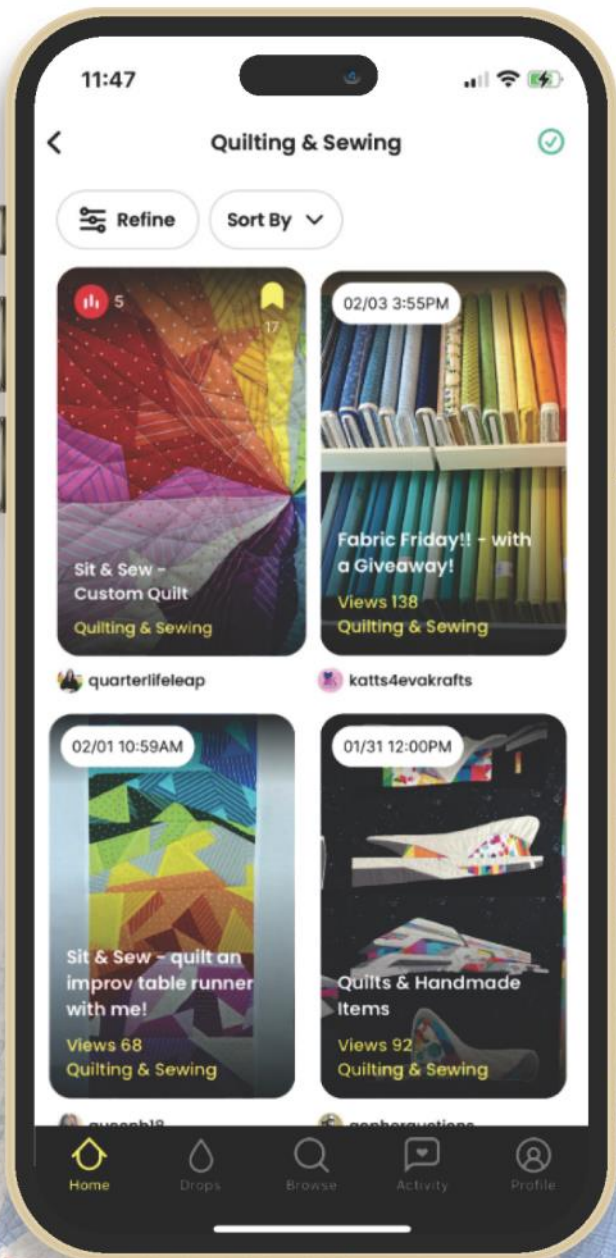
11:47

Quilting & Sewing

Refine

Sort By

5

17

Sit & Sew - Custom Quilt

Quilting & Sewing

quarterlifeleap

02/03 3:55PM

Fabric Friday!! - with a Giveaway!

Views 138

Quilting & Sewing

katts4evakrafts

02/01 10:59AM

Sit & Sew - quilt an improv table runner with me!

Views 68

Quilting & Sewing

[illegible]

01/31 12:00PM

Quilts & Handmade Items

Views 92

Quilting & Sewing

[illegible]

Home

Drops

Browse

Activity

Profile